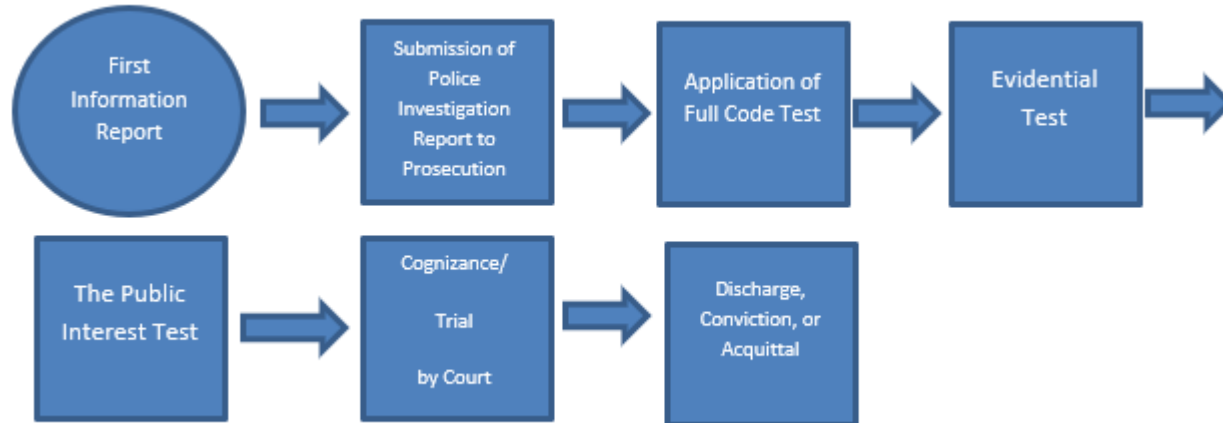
First Information Report

Submission of Police Investigation Report to Prosecution

Application of Full Code Test

Evidential Test

The Public Interest Test

Cognizance/

Trial

by Court

Discharge, Conviction, or Acquittal